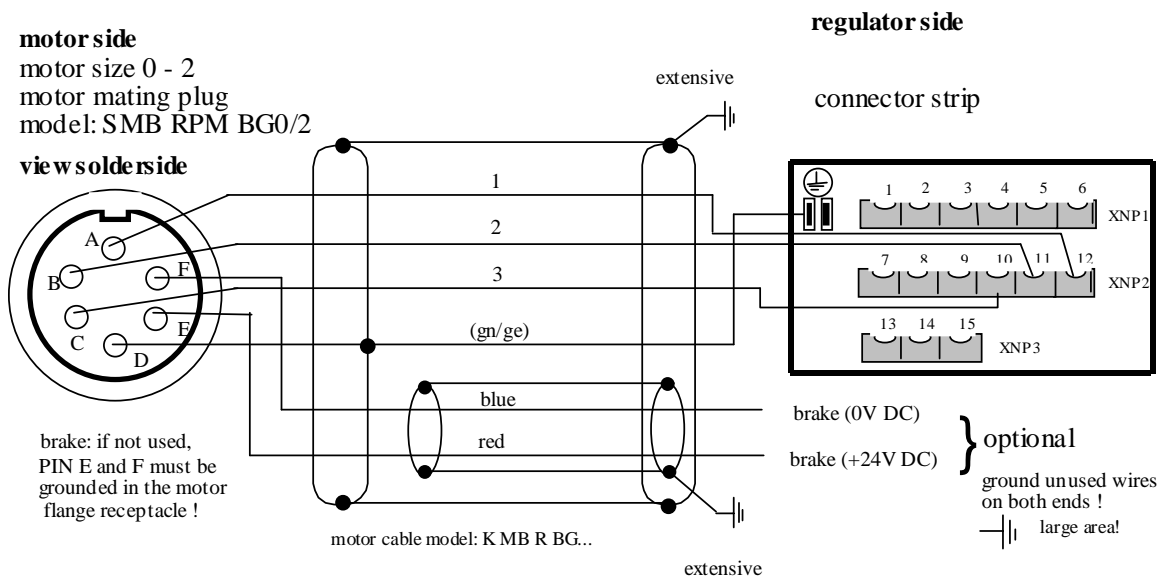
motor side
motor size 0 - 2
motor mating plug
model: SMB RPM BG0/2

view solderside

A
B
F
C
E
D

brake: if not used, PIN E and F must be grounded in the motor flange receptacle !

extensive

1
2
3
(gn/ge)
blue
red

motor cable model: K MB R BG...

extensive

regulator side

connector strip

1 2 3 4 5 6 XNP1
7 8 9 10 11 12 XNP2
13 14 15 XNP3

brake (0V DC)
brake (+24V DC)

optional

ground unused wires on both ends !

large area!